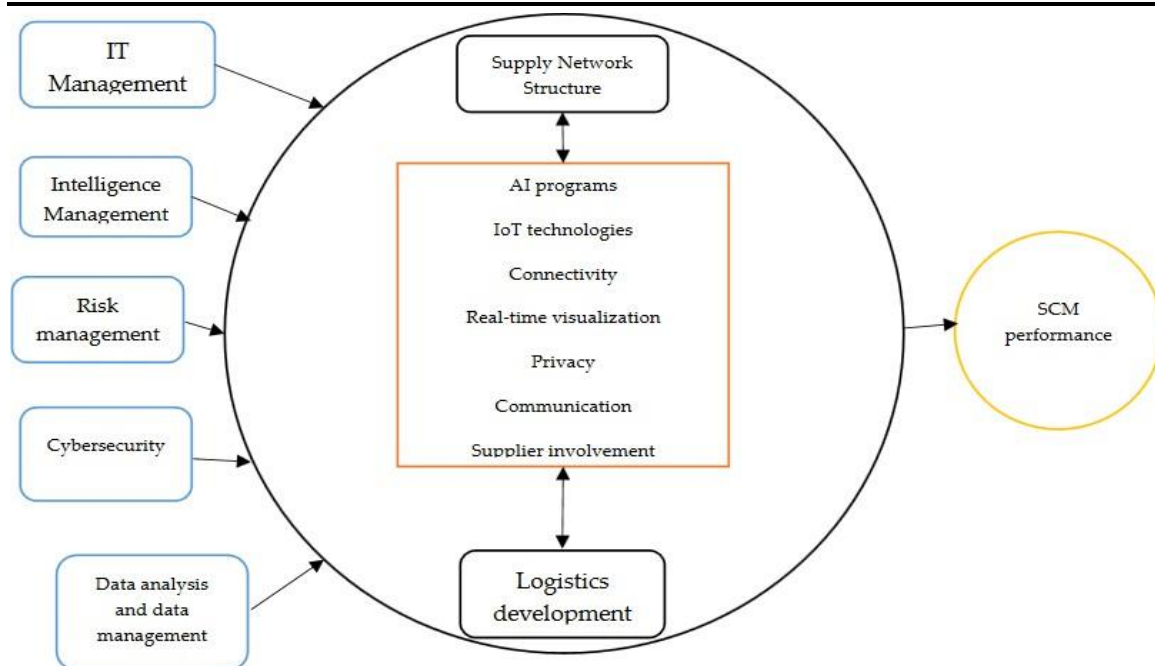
IT Management

Intelligence Management

Risk management

Cybersecurity

Data analysis and data management

Supply Network Structure

AI programs

IoT technologies

Connectivity

Real-time visualization

Privacy

Communication

Supplier involvement

Logistics development

SCM performance